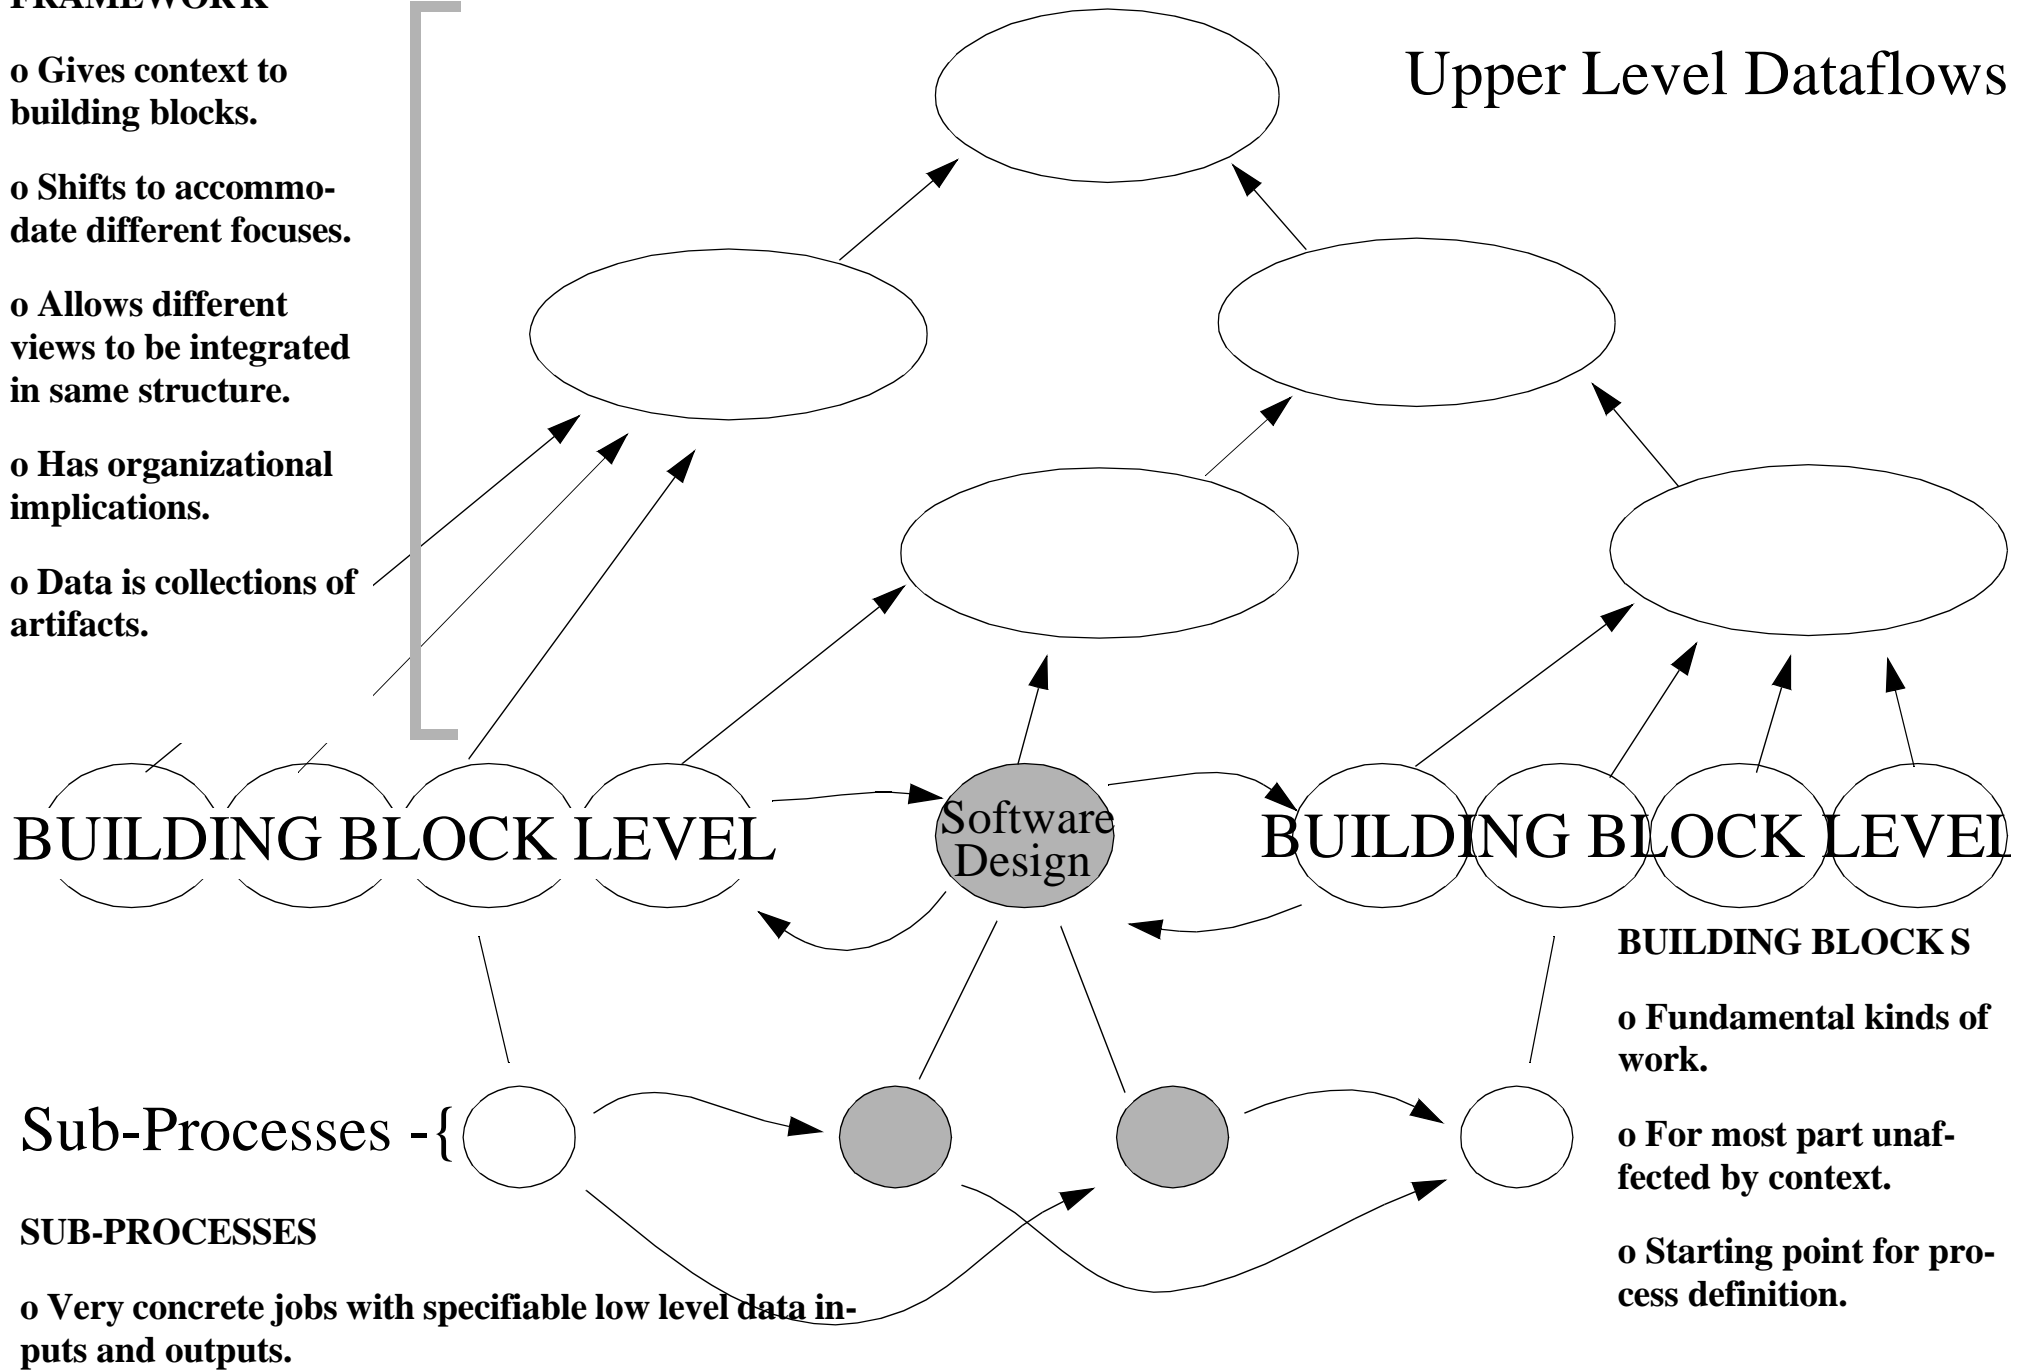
FRAMEWORK

o Gives context to building blocks.

o Shifts to accommodate different focuses.

o Allows different views to be integrated in same structure.

o Has organizational implications.

o Data is collections of artifacts.

Upper Level Dataflows

BUILDING BLOCK LEVEL

Software Design

BUILDING BLOCK LEVEL

BUILDING BLOCK S

o Fundamental kinds of work.

o For most part unaffected by context.

o Starting point for process definition.

Sub-Processes -{

SUB-PROCESSES

o Very concrete jobs with specifiable low level data inputs and outputs.